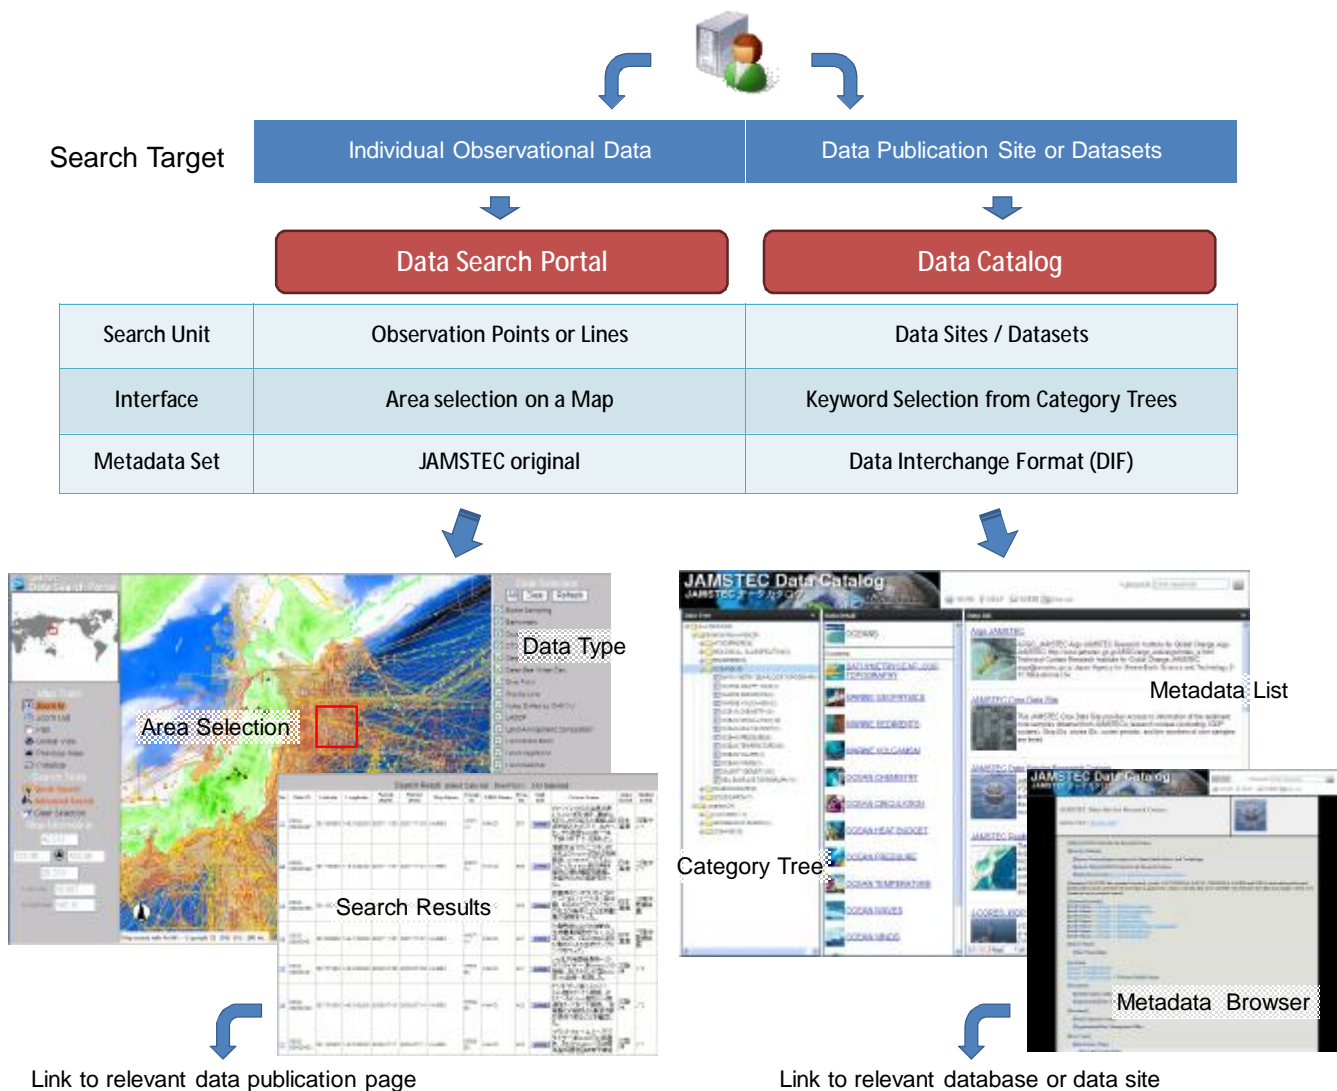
Search Target

| Individual Observational Data | Data Publication Site or Datasets |
|---|---|

| | Data Search Portal | Data Catalog |
|---|---|---|
| Search Unit | Observation Points or Lines | Data Sites / Datasets |
| Interface | Area selection on a Map | Keyword Selection from Category Trees |
| Metadata Set | JAMSTEC original | Data Interchange Format (DIF) |

Data Type

Area Selection

Search Results

JAMSTEC Data Catalog

Metadata List

Category Tree

JAMSTEC Data Catalog

Metadata Browser

Link to relevant data publication page

Link to relevant database or data site